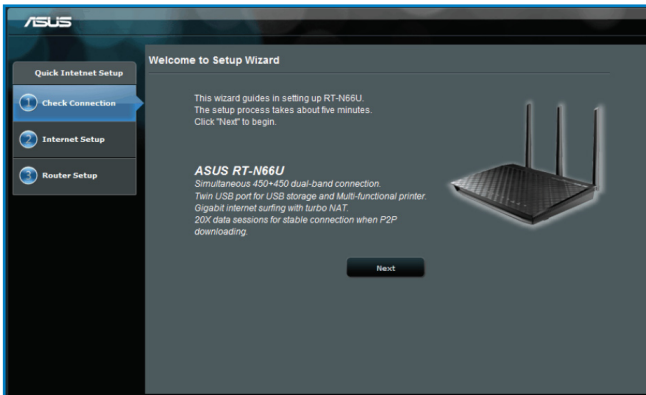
/ISUS

Quick Intetnet Setup

1 Check Connection

2 Internet Setup

3 Router Setup

Welcome to Setup Wizard

This wizard guides in setting up RT-N66U.
The setup process takes about five minutes.
Click "Next" to begin.

ASUS RT-N66U
Simultaneous 450+450 dual-band connection.
Twin USB port for USB storage and Multi-functional printer.
Gigabit internet surfing with turbo NAT.
20X data sessions for stable connection when P2P downloading.

Next